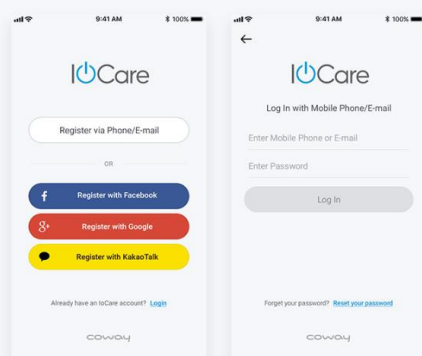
9:41 AM 100%

IoCare

Register via Phone/E-mail

OR

Register with Facebook

Register with Google

Register with KakaoTalk

Already have an IoCare account? Login

coway

9:41 AM 100%

IoCare

Log In with Mobile Phone/E-mail

Enter Mobile Phone or E-mail

Enter Password

Log In

Forget your password? Reset your password

coway